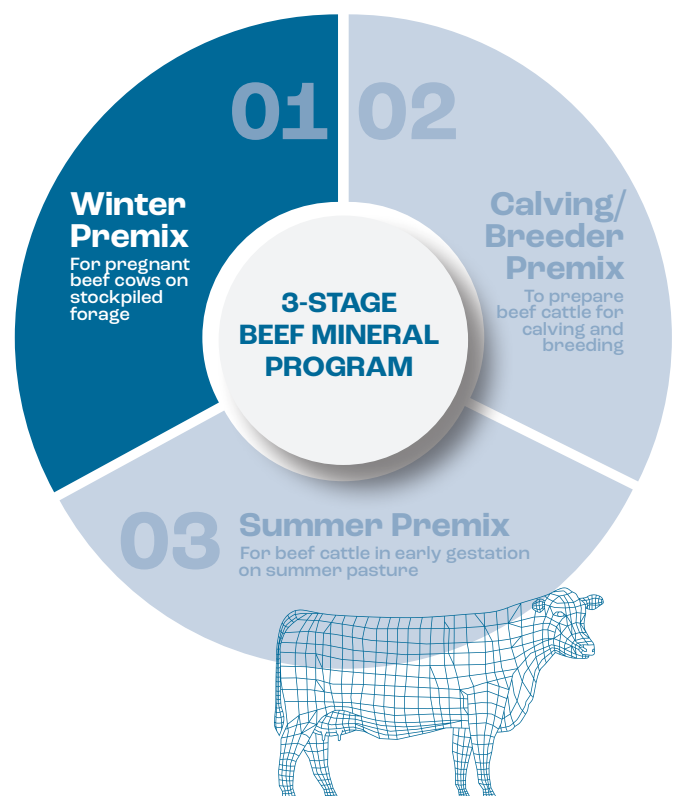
3-STAGE BEEF MINERAL PROGRAM

01

Winter Premix

For pregnant beef cows on stockpiled forage

02

Calving/ Breeder Premix

To prepare beef cattle for calving and breeding

03

Summer Premix

For beef cattle in early gestation on summer pasture